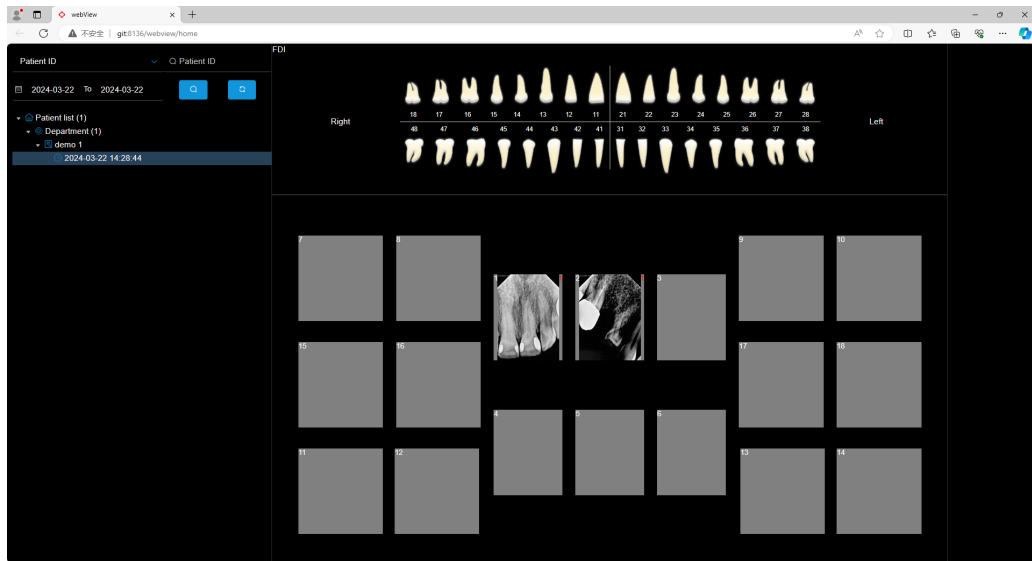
webView

不安全 | git:8136/webview/home

Patient ID

Patient ID

2024-03-22 To 2024-03-22

Patient list (1)

Department (1)

demo 1

2024-03-22 14:28:44

FDI

Right

Left

| 18 | 17 | 16 | 15 | 14 | 13 | 12 | 11 | 21 | 22 | 23 | 24 | 25 | 26 | 27 | 28 |
|---|---|---|---|---|---|---|---|---|---|---|---|---|---|---|---|
| 48 | 47 | 46 | 45 | 44 | 43 | 42 | 41 | 31 | 32 | 33 | 34 | 35 | 36 | 37 | 38 |

7

8

1

2

3

9

10

15

16

17

18

4

5

6

11

12

13

14